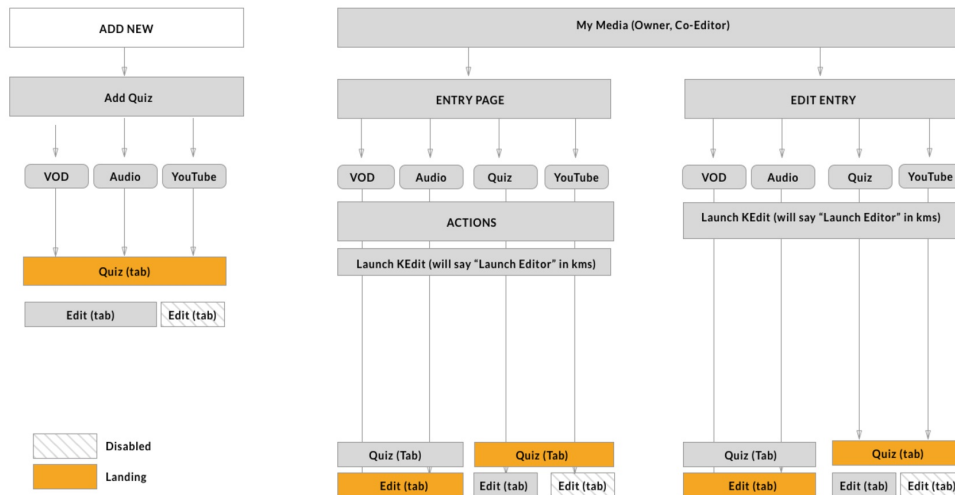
ADD NEW

Add Quiz

VOD

Audio

YouTube

Quiz (tab)

Edit (tab)

Edit (tab)

Disabled

Landing

My Media (Owner, Co-Editor)

ENTRY PAGE

VOD

Audio

Quiz

YouTube

ACTIONS

Launch KEdit (will say "Launch Editor" in kms)

Quiz (Tab)

Quiz (Tab)

Edit (tab)

Edit (tab)

Edit (tab)

EDIT ENTRY

VOD

Audio

Quiz

YouTube

Launch KEdit (will say "Launch Editor" in kms)

Quiz (Tab)

Quiz (tab)

Edit (tab)

Edit (tab)

Edit (tab)